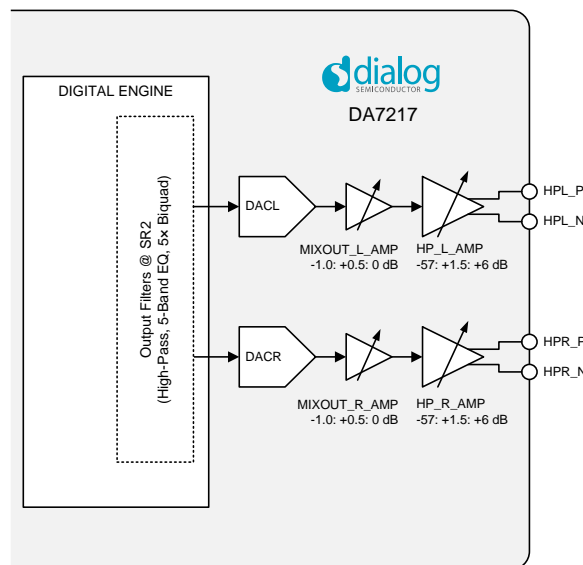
dialog
SEMICONDUCTOR
DA7217

DIGITAL ENGINE

Output Filters @ SR2
(High-Pass, 5-Band EQ, 5× Biquad)

DACL

MIXOUT_L_AMP
-1.0: +0.5: 0 dB

HP_L_AMP
-57: +1.5: +6 dB

HPL_P
HPL_N

DACR

MIXOUT_R_AMP
-1.0: +0.5: 0 dB

HP_R_AMP
-57: +1.5: +6 dB

HPR_P
HPR_N